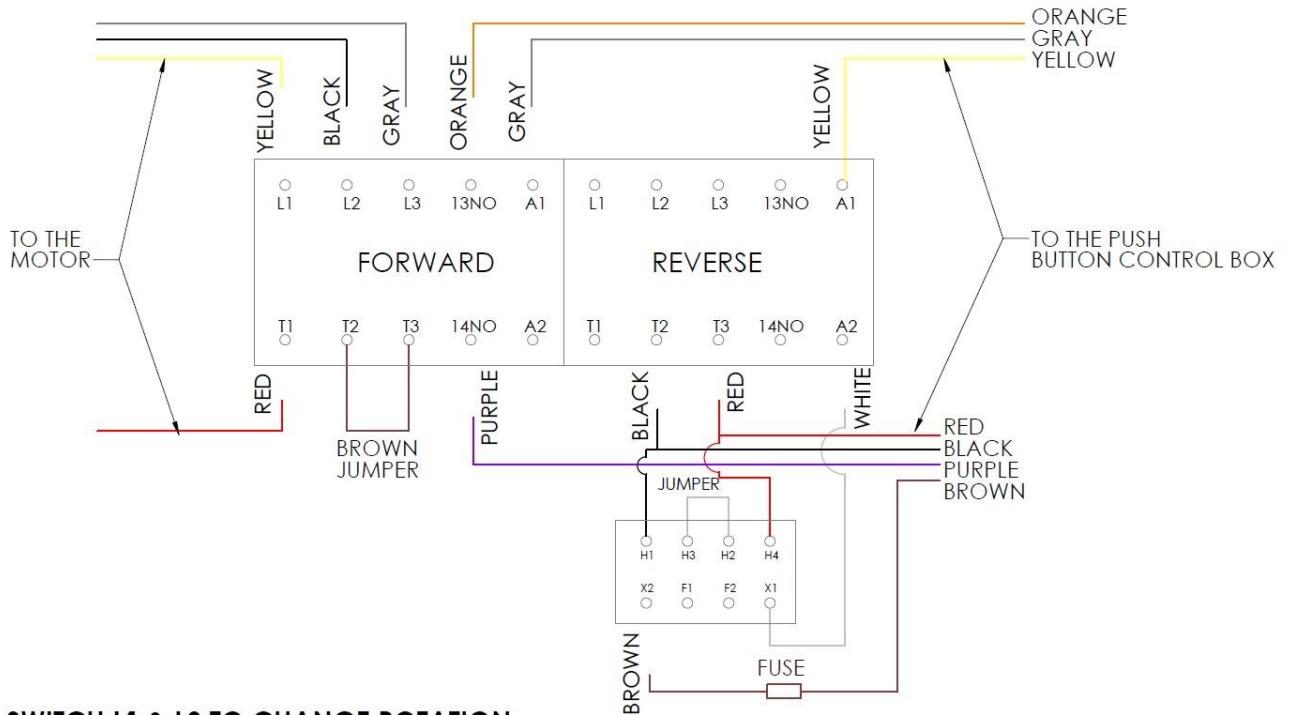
ORANGE
GRAY
YELLOW

YELLOW
BLACK
GRAY
ORANGE
GRAY
YELLOW

L1
L2
L3
13NO
A1
L1
L2
L3
13NO
A1

TO THE MOTOR

FORWARD

REVERSE

TO THE PUSH BUTTON CONTROL BOX

T1
T2
T3
14NO
A2
T1
T2
T3
14NO
A2

RED
PURPLE
BLACK
RED
WHITE

BROWN JUMPER

RED
BLACK
PURPLE
BROWN

JUMPER

H1
H3
H2
H4
X2
F1
F2
X1

BROWN
FUSE

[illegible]